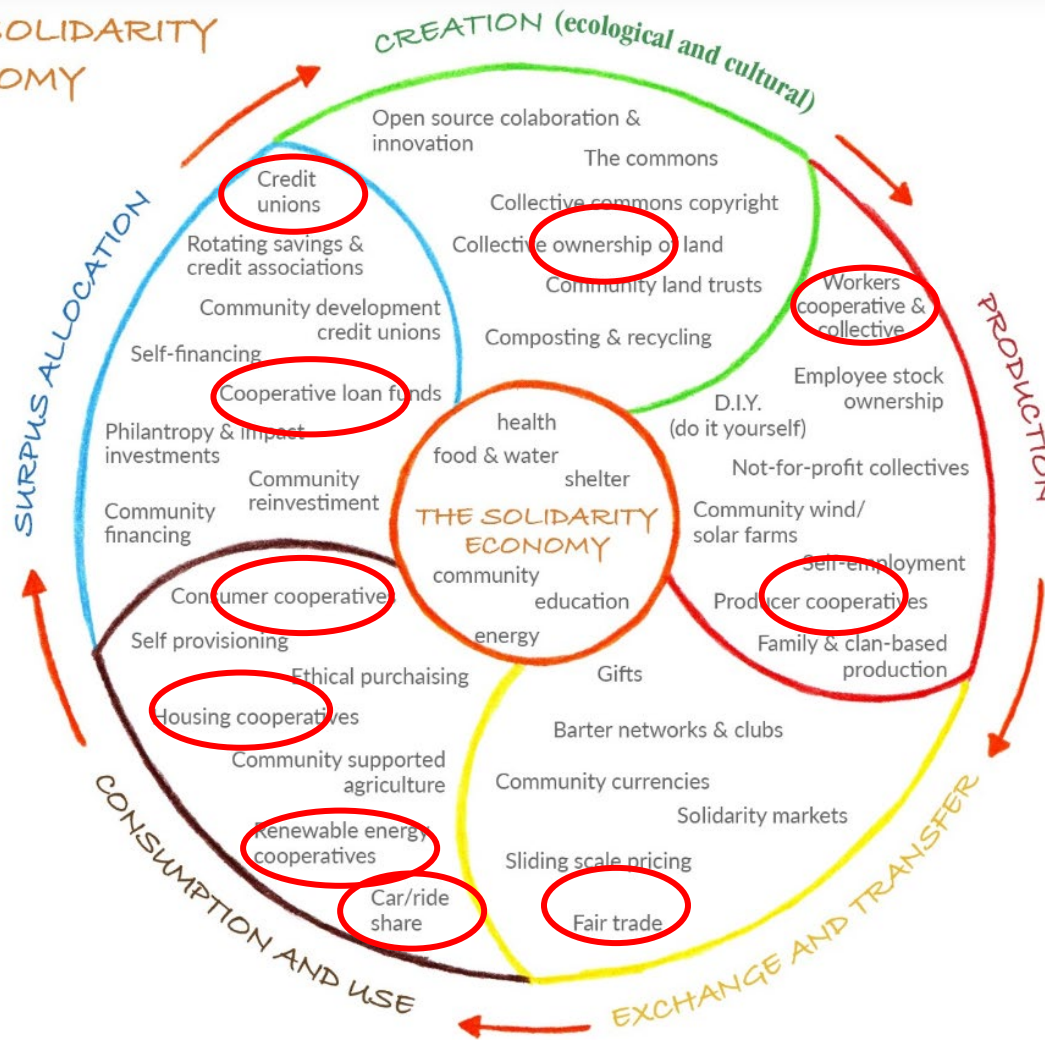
OLIDARITY
OMY

CREATION (ecological and cultural)

Open source colaboration & innovation

The commons

Collective commons copyright

Collective ownership of land

Community land trusts

Composting & recycling

PRODUCTION

Workers cooperative & collective

Employee stock ownership

D.I.Y. (do it yourself)

Not-for-profit collectives

Community wind/ solar farms

Self-employment

Producer cooperatives

Family & clan-based production

EXCHANGE AND TRANSFER

Gifts

Barter networks & clubs

Community currencies

Solidarity markets

Sliding scale pricing

Fair trade

CONSUMPTION AND USE

Consumer cooperatives

Self provisioning

Ethical purchaising

Housing cooperatives

Community supported agriculture

Renewable energy cooperatives

Car/ride share

SURPUS ALLOCATION

Credit unions

Rotating savings & credit associations

Community development credit unions

Self-financing

Cooperative loan funds

Philantropy & impact investments

Community reinvestiment

Community financing

health
food & water
shelter
THE SOLIDARITY ECONOMY
community
education
energy